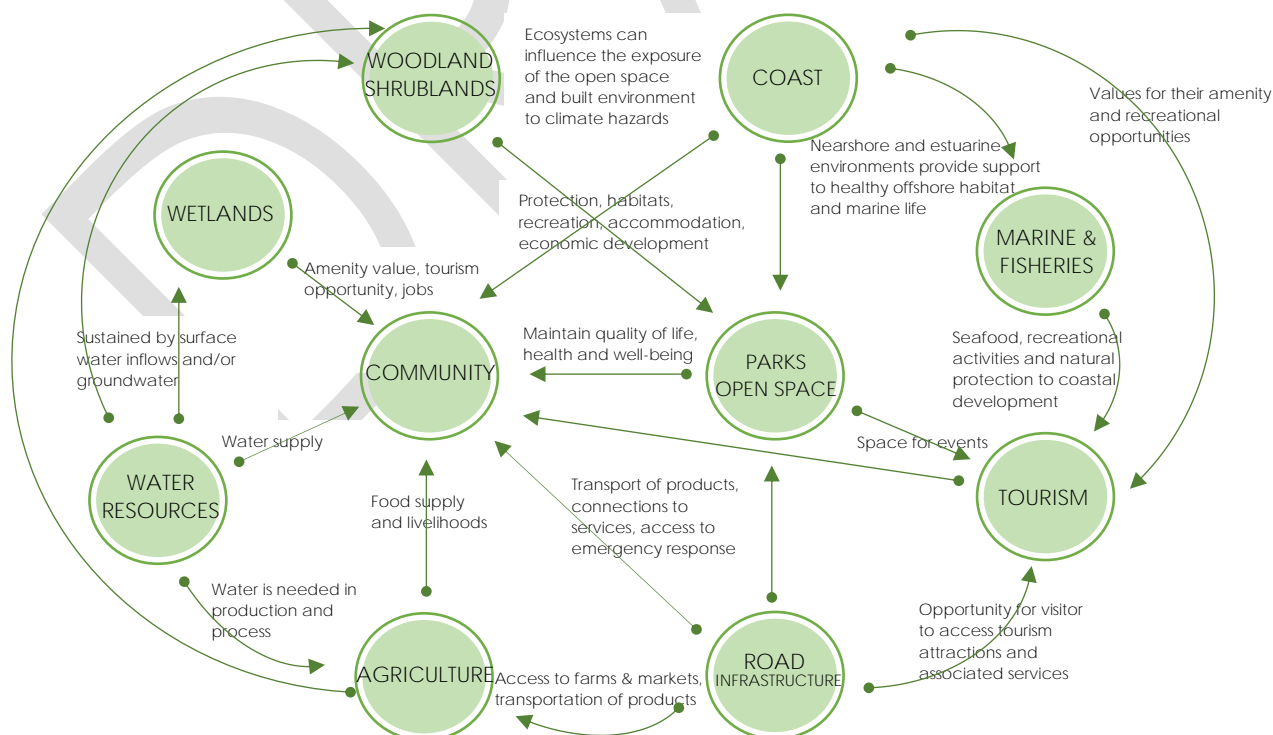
WOODLAND SHRUBLANDS

Ecosystems can influence the exposure of the open space and built environment to climate hazards

COAST

Values for their amenity and recreational opportunities

Nearshore and estuarine environments provide support to healthy offshore habitat and marine life

WETLANDS

Protection, habitats, recreation, accommodation, economic development

MARINE & FISHERIES

Amenity value, tourism opportunity, jobs

Sustained by surface water inflows and/or groundwater

Maintain quality of life, health and well-being

COMMUNITY

PARKS OPEN SPACE

Seafood, recreational activities and natural protection to coastal development

Water supply

Space for events

WATER RESOURCES

TOURISM

Food supply and livelihoods

Transport of products, connections to services, access to emergency response

Water is needed in production and process

Opportunity for visitor to access tourism attractions and associated services

AGRICULTURE

Access to farms & markets, transportation of products

ROAD INFRASTRUCTURE